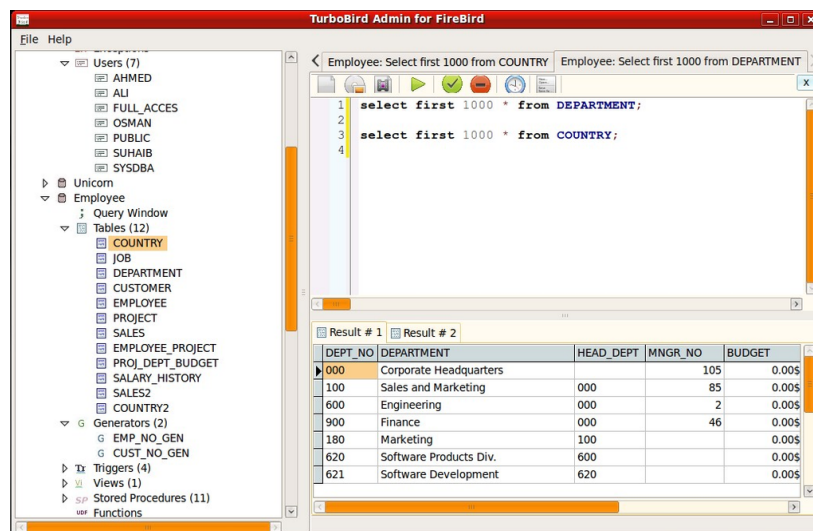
TurboBird Admin for FireBird

File Help

Users (7)
AHMED
ALI
FULL_ACCES
OSMAN
PUBLIC
SUHAIB
SYSDBA
Unicorn
Employee
Query Window
Tables (12)
COUNTRY
JOB
DEPARTMENT
CUSTOMER
EMPLOYEE
PROJECT
SALES
EMPLOYEE_PROJECT
PROJ_DEPT_BUDGET
SALARY_HISTORY
SALES2
COUNTRY2
Generators (2)
EMP_NO_GEN
CUST_NO_GEN
Triggers (4)
Views (1)
Stored Procedures (11)
Functions

Employee: Select first 1000 from COUNTRY | Employee: Select first 1000 from DEPARTMENT

1 select first 1000 * from DEPARTMENT;
2
3 select first 1000 * from COUNTRY;
4

Result # 1 | Result # 2

| DEPT_NO | DEPARTMENT | HEAD_DEPT | MNGR_NO | BUDGET |
|---|---|---|---|---|
| 000 | Corporate Headquarters | | 105 | 0.00$ |
| 100 | Sales and Marketing | 000 | 85 | 0.00$ |
| 600 | Engineering | 000 | 2 | 0.00$ |
| 900 | Finance | 000 | 46 | 0.00$ |
| 180 | Marketing | 100 | | 0.00$ |
| 620 | Software Products Div. | 600 | | 0.00$ |
| 621 | Software Development | 620 | | 0.00$ |